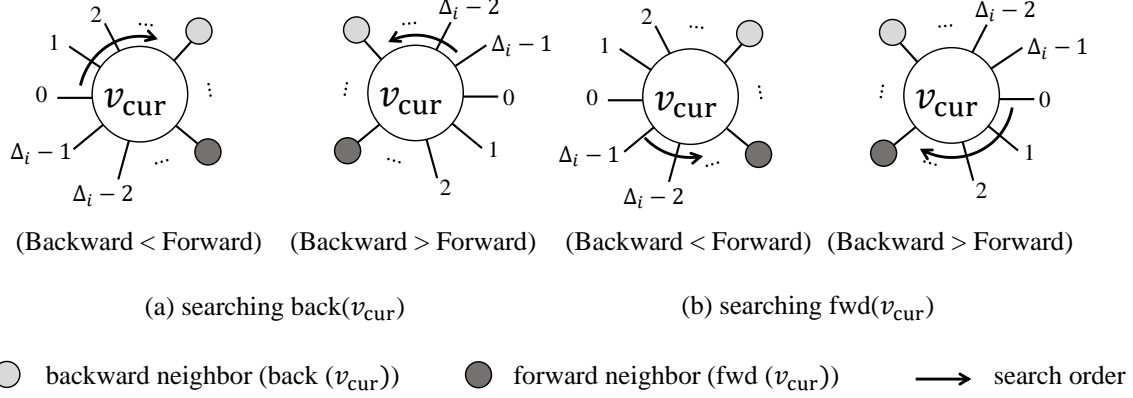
2 ... 1 0 $v_{\text{cur}}$ ⋮ $\Delta_i - 1$ $\Delta_i - 2$ ...

... $\Delta_i - 2$ $\Delta_i - 1$ ⋮ $v_{\text{cur}}$ 0 1 ... 2

2 ... 1 0 $v_{\text{cur}}$ ⋮ $\Delta_i - 1$ ... $\Delta_i - 2$

... $\Delta_i - 2$ $\Delta_i - 1$ ⋮ $v_{\text{cur}}$ 0 1 ... 2

(Backward < Forward) (Backward > Forward) (Backward < Forward) (Backward > Forward)

(a) searching back($v_{\text{cur}}$)

(b) searching fwd($v_{\text{cur}}$)

backward neighbor (back ($v_{\text{cur}}$))

forward neighbor (fwd ($v_{\text{cur}}$))

search order